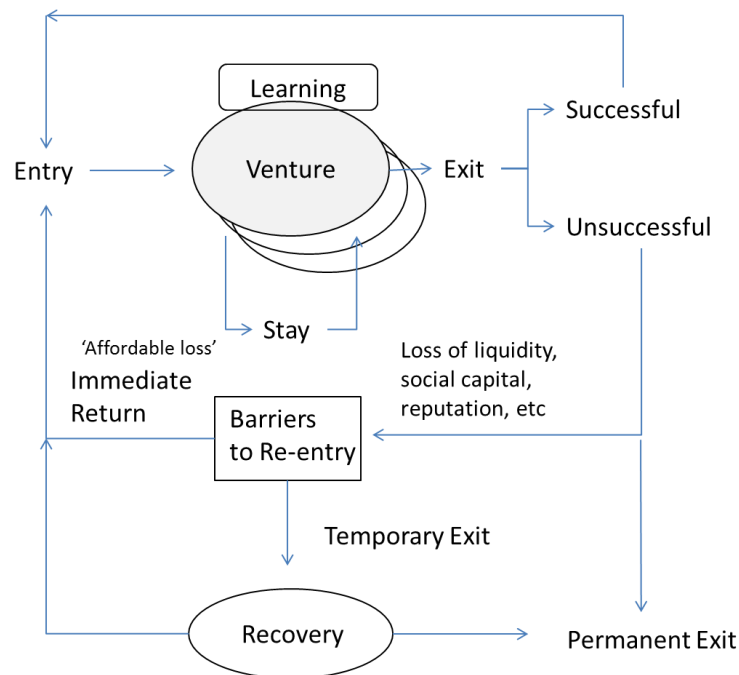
Learning

Successful

Entry

Venture

Exit

Unsuccessful

Stay

'Affordable loss'

Immediate Return

Loss of liquidity, social capital, reputation, etc

Barriers to Re-entry

Temporary Exit

Recovery

Permanent Exit